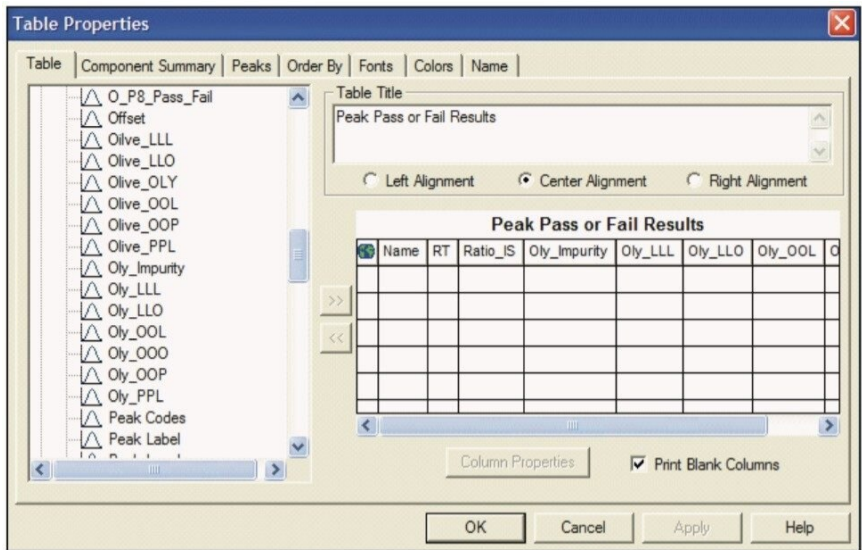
Table Properties

Table | Component Summary | Peaks | Order By | Fonts | Colors | Name

O_P8_Pass_Fail
Offset
Oilve_LLL
Olive_LLO
Olive_OLY
Olive_OOL
Olive_OOP
Olive_PPL
Oly_Impurity
Oly_LLL
Oly_LLO
Oly_OOL
Oly_OOO
Oly_OOP
Oly_PPL
Peak Codes
Peak Label

Table Title
Peak Pass or Fail Results

Left Alignment
Center Alignment
Right Alignment

Peak Pass or Fail Results

| Name | RT | Ratio_IS | Oly_Impurity | Oly_LLL | Oly_LLO | Oly_OOL | O |
|---|---|---|---|---|---|---|---|
| | | | | | | | |
| | | | | | | | |
| | | | | | | | |
| | | | | | | | |
| | | | | | | | |
| | | | | | | | |

>>
<<

Column Properties
Print Blank Columns

OK
Cancel
Apply
Help